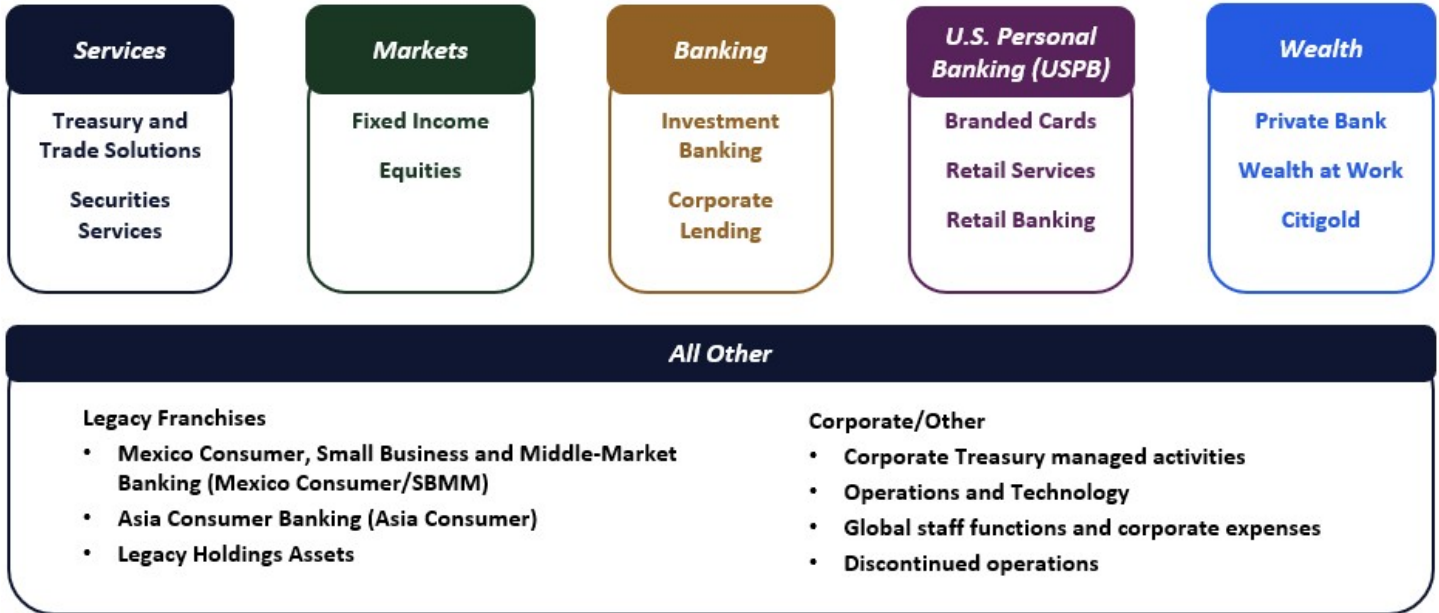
Services

Treasury and Trade Solutions

Securities Services

Markets

Fixed Income

Equities

Banking

Investment Banking

Corporate Lending

U.S. Personal Banking (USPB)

Branded Cards

Retail Services

Retail Banking

Wealth

Private Bank

Wealth at Work

Citigold

All Other

Legacy Franchises

• Mexico Consumer, Small Business and Middle-Market Banking (Mexico Consumer/SBMM)
• Asia Consumer Banking (Asia Consumer)
• Legacy Holdings Assets

Corporate/Other

• Corporate Treasury managed activities
• Operations and Technology
• Global staff functions and corporate expenses
• Discontinued operations